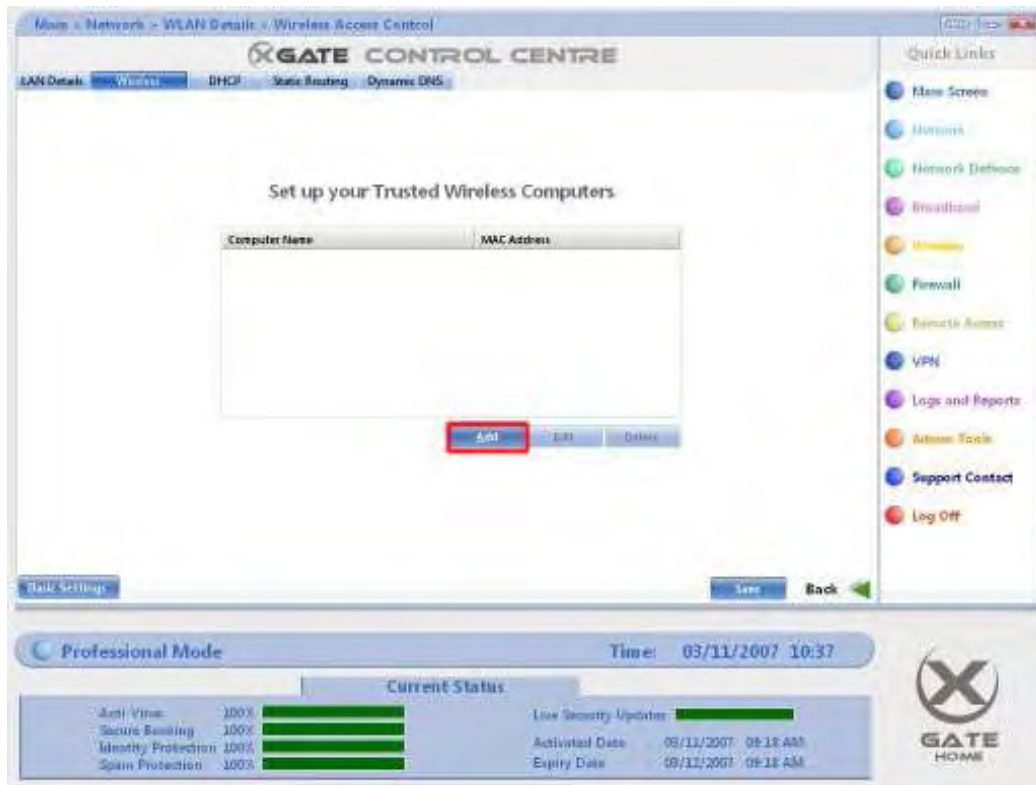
Main > Network > WLAN Details > Wireless Access Control

XGATE CONTROL CENTRE

LAN Details | Wireless | DHCP | Static Routing | Dynamic DNS

Quick Links

Main Screen
Network
Network Defence
Broadband
Wireless
Firewall
Remote Access
VPN
Logs and Reports
Admin Tools
Support Contact
Log Off

Set up your Trusted Wireless Computers

| Computer Name | MAC Address |
|---|---|
| | |

Add | Edit | Delete

Basic Settings

Save | Back

Professional Mode

Time: 03/11/2007 10:37

Current Status

Anti Virus 100%
Secure Banking 100%
Identity Protection 100%
Spam Protection 100%

Live Security Updates

Activated Date 03/11/2007 09:18 AM
Expiry Date 03/12/2007 09:18 AM

GATE HOME